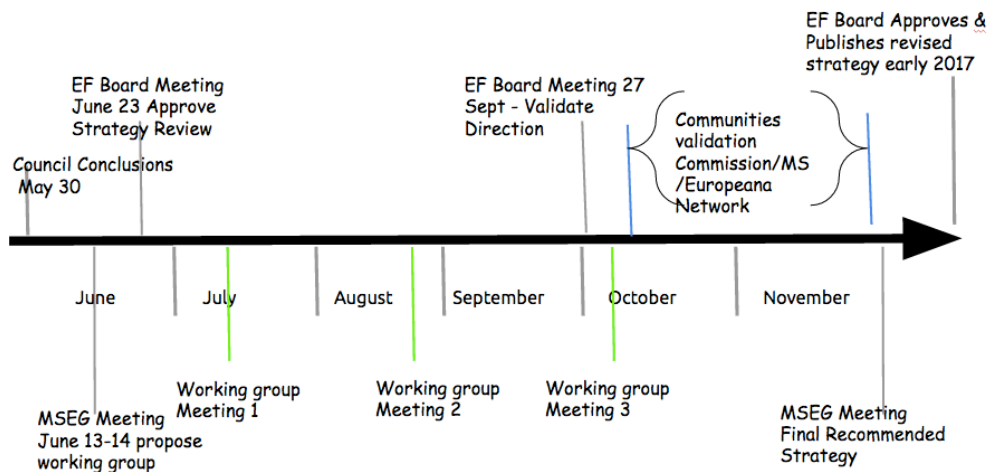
EF Board Approves & Publishes revised strategy early 2017

EF Board Meeting June 23 Approve Strategy Review

EF Board Meeting 27 Sept - Validate Direction

Communities validation Commission/MS /Europeana Network

Council Conclusions May 30

June

July

August

September

October

November

Working group Meeting 1

Working group Meeting 2

Working group Meeting 3

MSEG Meeting June 13-14 propose working group

MSEG Meeting Final Recommended Strategy